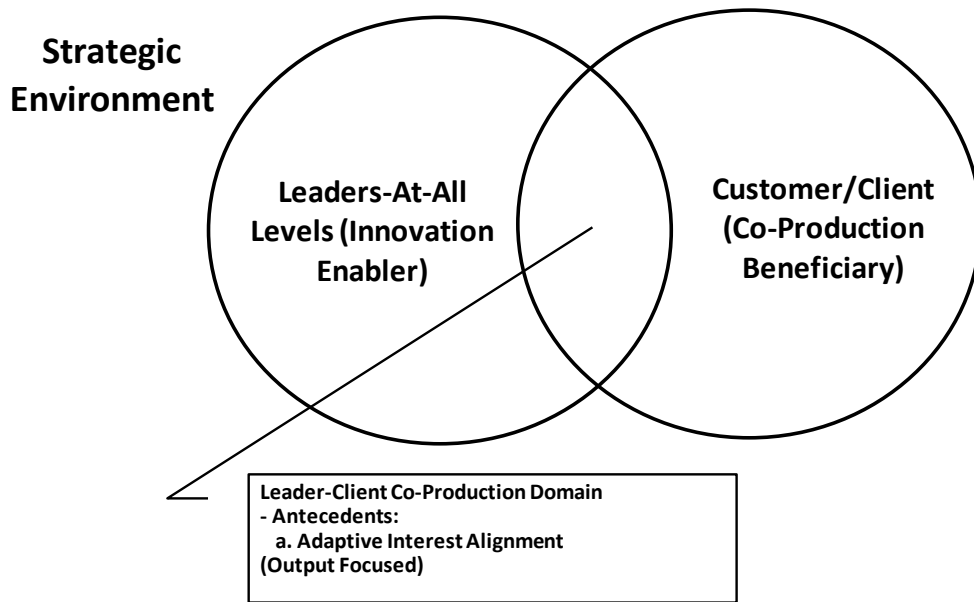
Strategic Environment

Leaders-At-All Levels (Innovation Enabler)

Customer/Client (Co-Production Beneficiary)

Leader-Client Co-Production Domain
- Antecedents:
a. Adaptive Interest Alignment
(Output Focused)